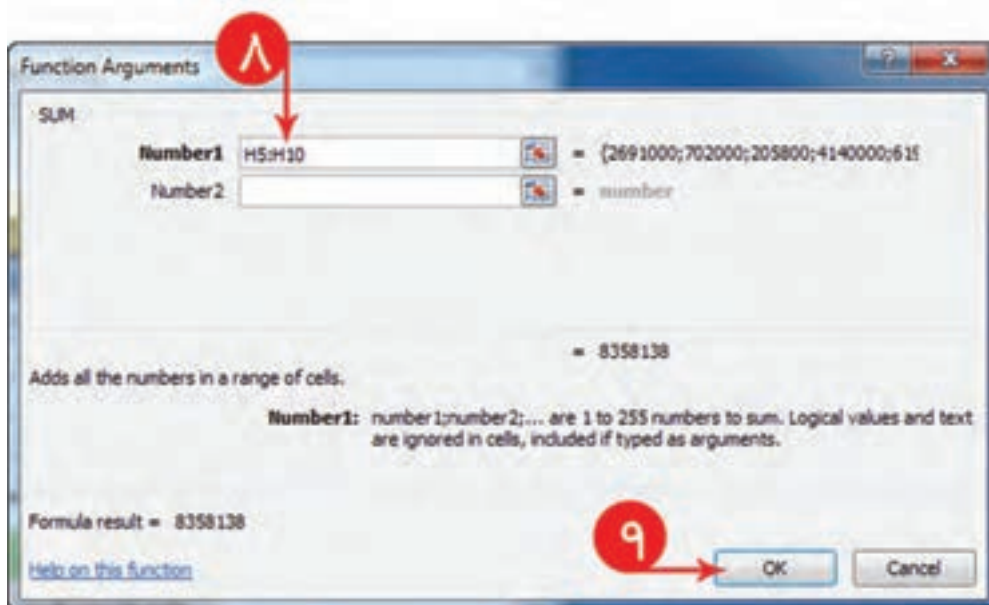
Function Arguments

٨

?

X

SUM

Number1 H5:H10 = {2691000;702000;205800;4140000;61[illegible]

Number2 = number

= 8358138

Adds all the numbers in a range of cells.

Number1: number1;number2;... are 1 to 255 numbers to sum. Logical values and text are ignored in cells, included if typed as arguments.

Formula result = 8358138

Help on this function

٩

OK

Cancel